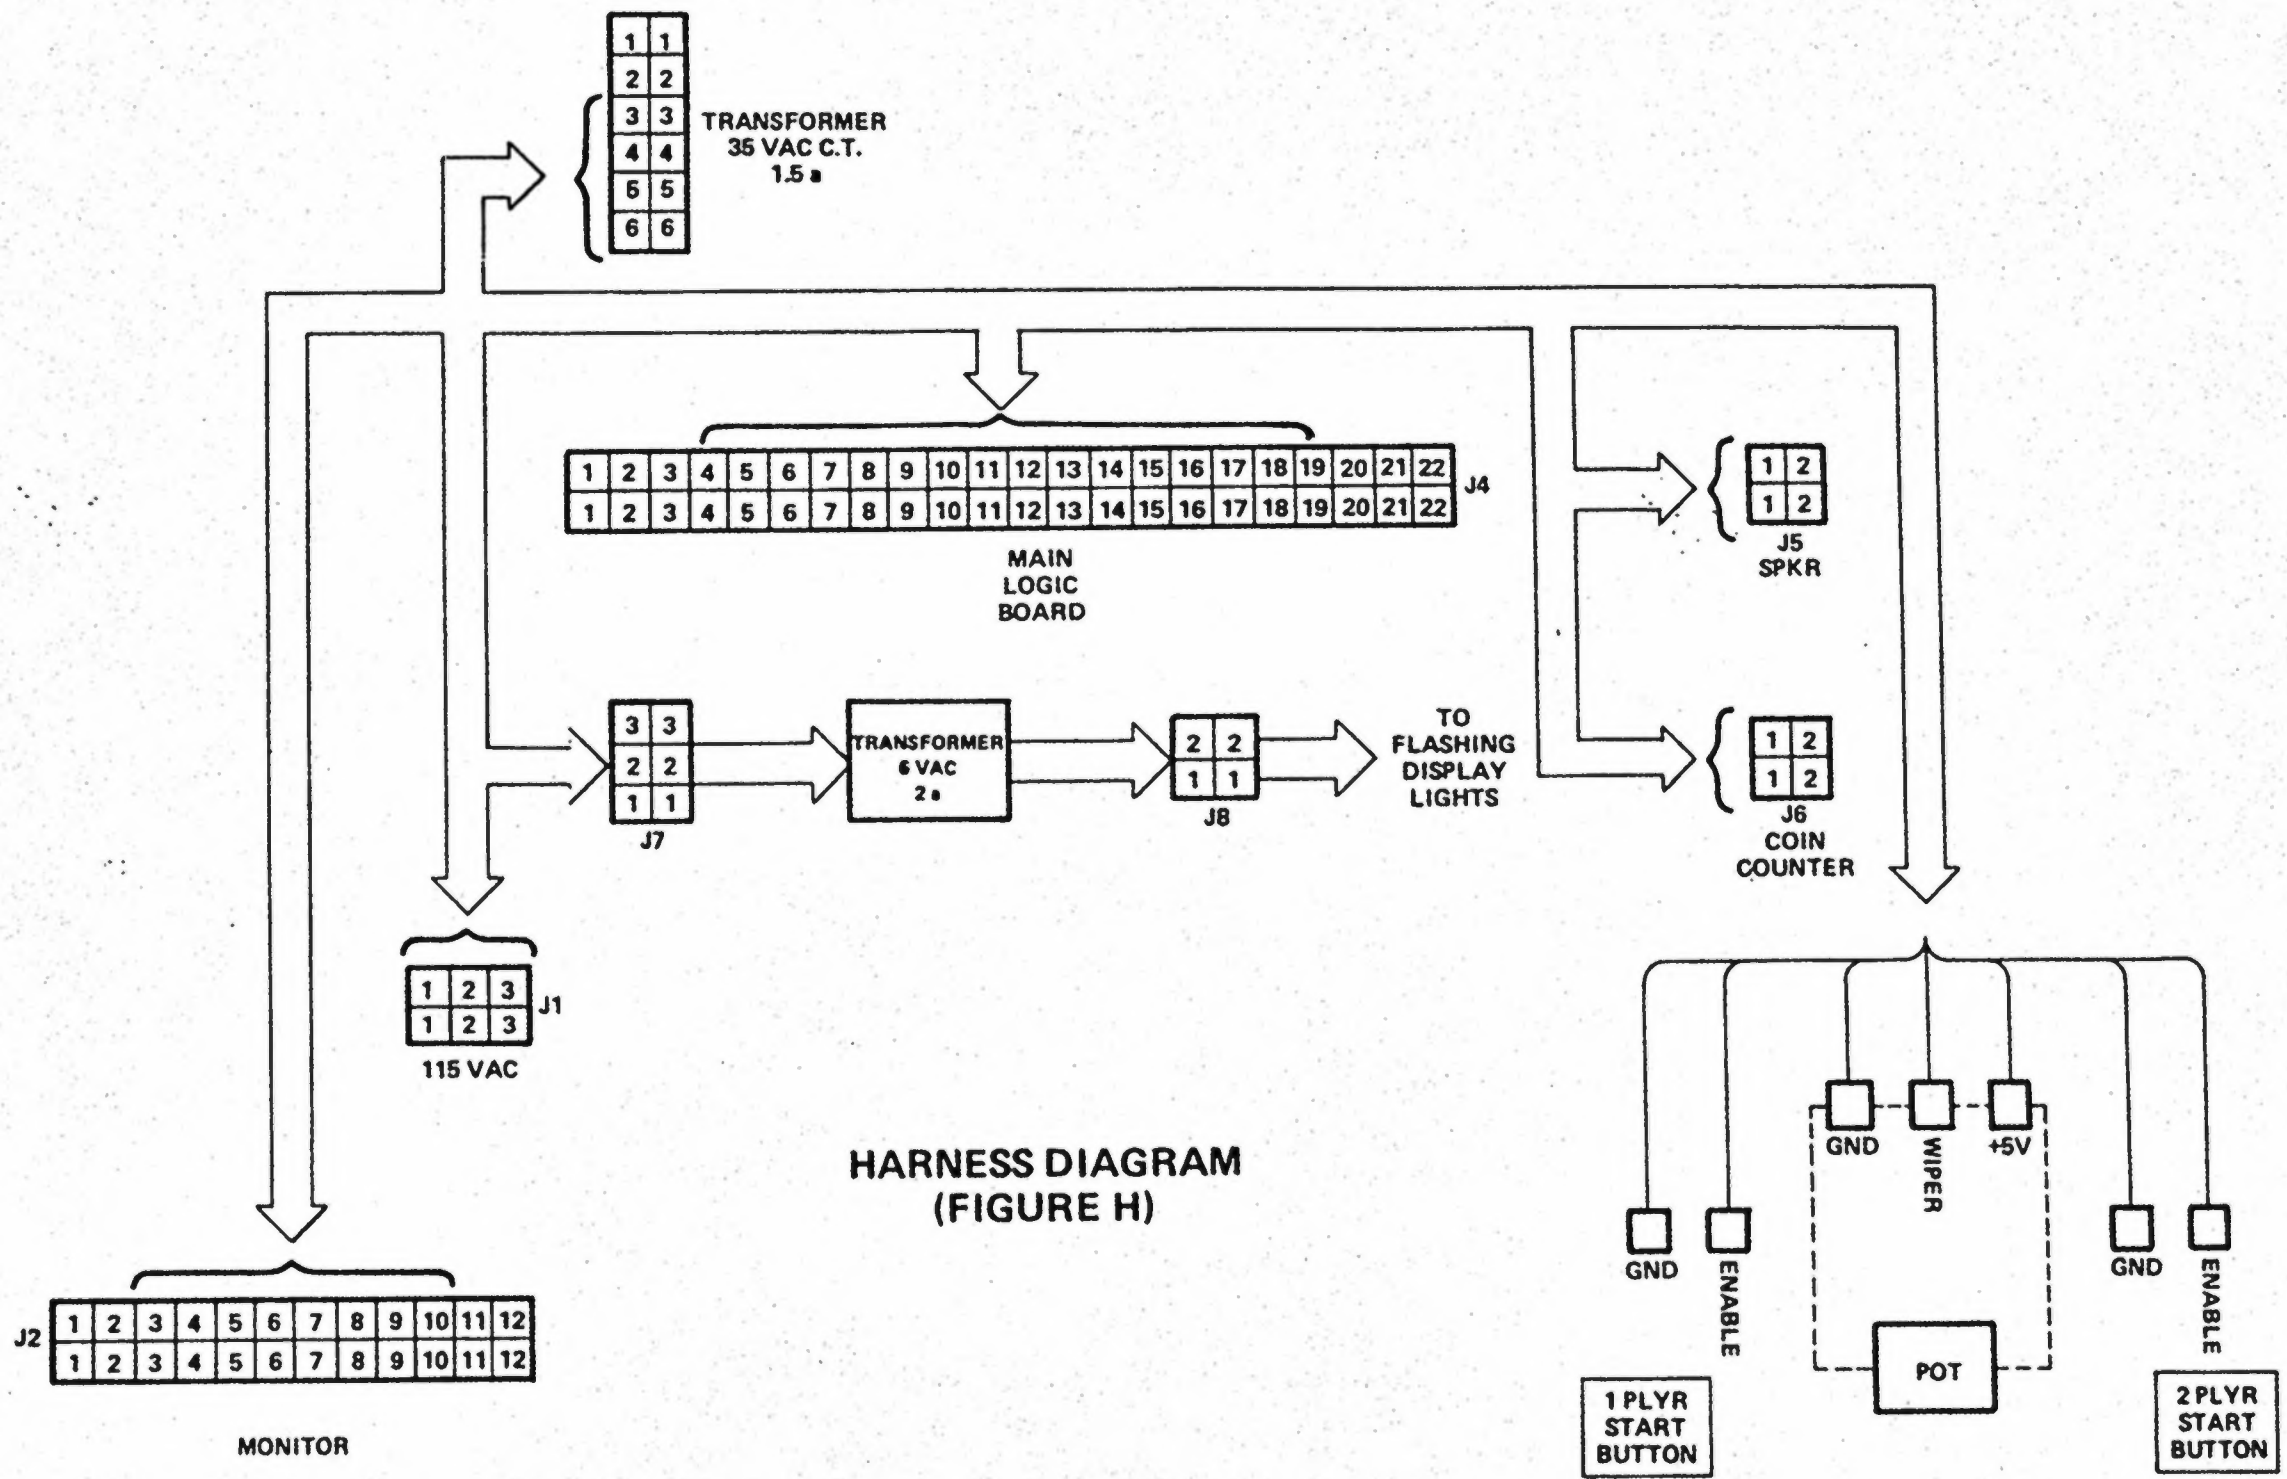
| 1 | 1 |
|---|---|
| 2 | 2 |
| 3 | 3 |
| 4 | 4 |
| 5 | 5 |
| 6 | 6 |

TRANSFORMER
35 VAC C.T.
1.5 a

| 1 | 2 | 3 | 4 | 5 | 6 | 7 | 8 | 9 | 10 | 11 | 12 | 13 | 14 | 15 | 16 | 17 | 18 | 19 | 20 | 21 | 22 |
|---|---|---|---|---|---|---|---|---|---|---|---|---|---|---|---|---|---|---|---|---|---|
| 1 | 2 | 3 | 4 | 5 | 6 | 7 | 8 | 9 | 10 | 11 | 12 | 13 | 14 | 15 | 16 | 17 | 18 | 19 | 20 | 21 | 22 |

J4

MAIN
LOGIC
BOARD

| 1 | 2 |
|---|---|
| 1 | 2 |

J5
SPKR

| 3 | 3 |
|---|---|
| 2 | 2 |
| 1 | 1 |

J7

TRANSFORMER
6 VAC
2 a

| 2 | 2 |
|---|---|
| 1 | 1 |

J8

TO
FLASHING
DISPLAY
LIGHTS

| 1 | 2 |
|---|---|
| 1 | 2 |

J6
COIN
COUNTER

| 1 | 2 | 3 |
|---|---|---|
| 1 | 2 | 3 |

J1

115 VAC

HARNESS DIAGRAM
(FIGURE H)

GND WIPER +5V

GND ENABLE

POT

GND ENABLE

1 PLYR
START
BUTTON

2 PLYR
START
BUTTON

J2

| 1 | 2 | 3 | 4 | 5 | 6 | 7 | 8 | 9 | 10 | 11 | 12 |
|---|---|---|---|---|---|---|---|---|---|---|---|
| 1 | 2 | 3 | 4 | 5 | 6 | 7 | 8 | 9 | 10 | 11 | 12 |

MONITOR